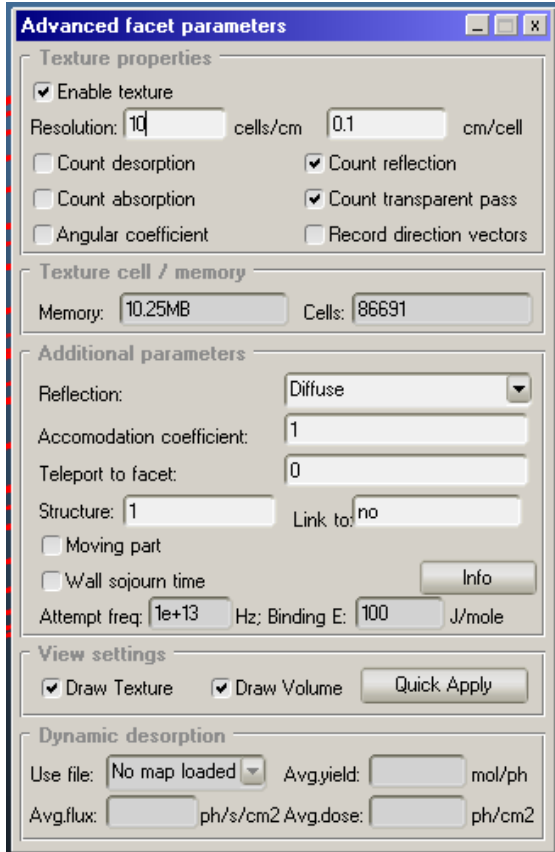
Advanced facet parameters

Texture properties

Enable texture

Resolution: 10 cells/cm 0.1 cm/cell

Count desorption

Count reflection

Count absorption

Count transparent pass

Angular coefficient

Record direction vectors

Texture cell / memory

Memory: 10.25MB

Cells: 86691

Additional parameters

Reflection: Diffuse

Accomodation coefficient: 1

Teleport to facet: 0

Structure: 1

Link to: no

Moving part

Wall sojourn time

Info

Attempt freq: 1e+13 Hz; Binding E: 100 J/mole

View settings

Draw Texture

Draw Volume

Quick Apply

Dynamic desorption

Use file: No map loaded

Avg.yield: mol/ph

Avg.flux: ph/s/cm2

Avg.dose: ph/cm2